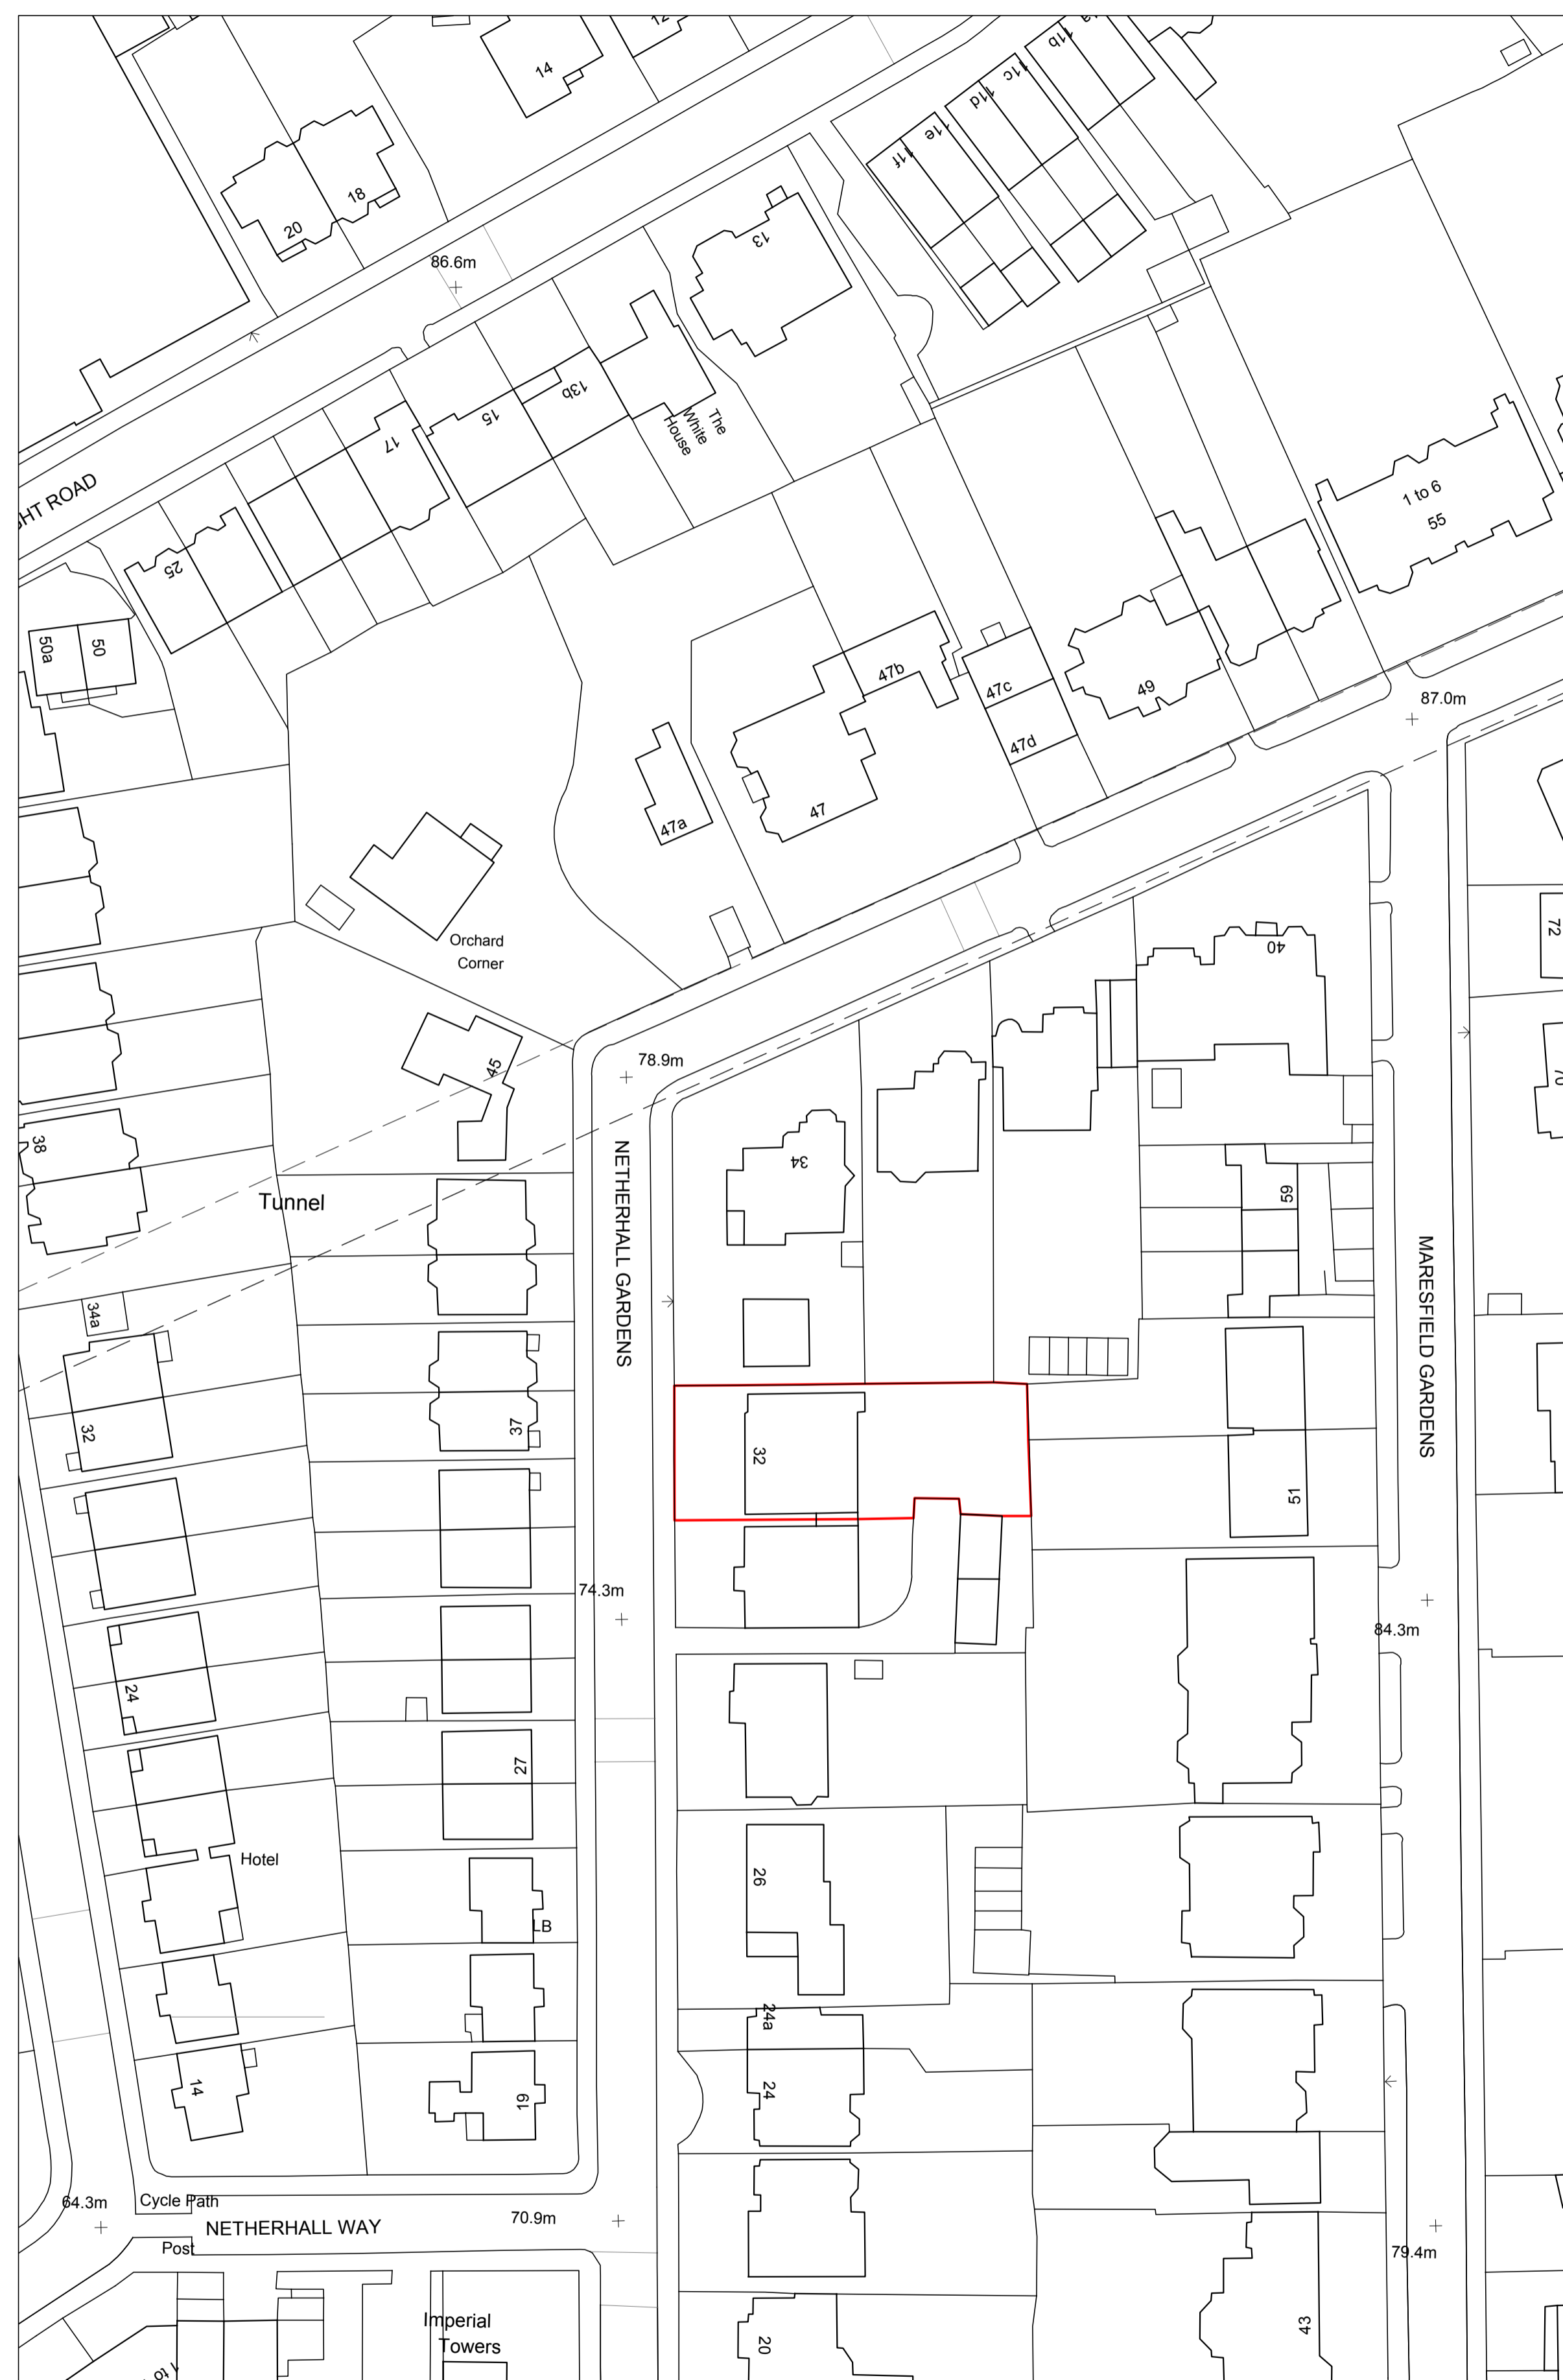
14
12
20
18
86.6m
GHT ROAD
13
11f
11e
11d
11c
11b
15
13b
The White House
17
25
1 to 6
55
50a
50
47b
47c
47d
49
87.0m
47a
47
Orchard Corner
78.9m
45
40
72
38
34
Tunnel
59
NETHERHALL GARDENS
MARESFIELD GARDENS
34a
32
37
32
51
74.3m
84.3m
24
27
26
Hotel
LB
24a
14
24
19
64.3m
Cycle Path
NETHERHALL WAY
70.9m
79.4m
Post
Imperial Towers
20
43